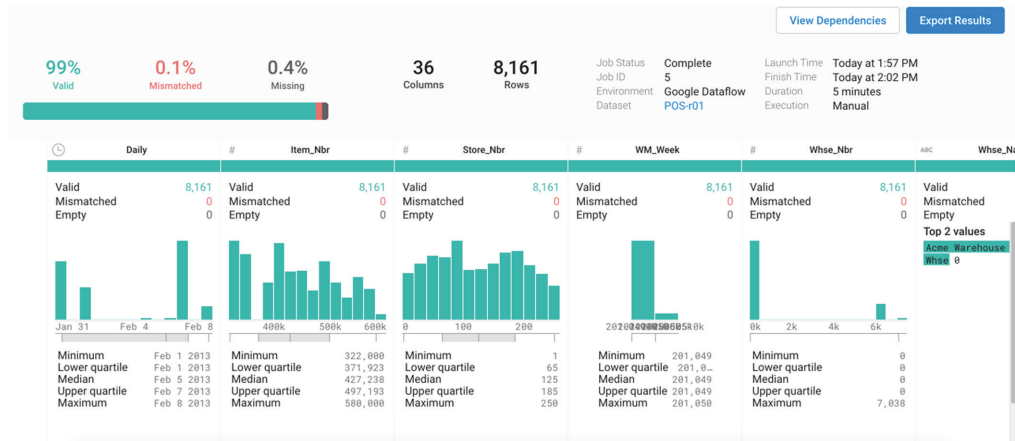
View Dependencies | Export Results

99%
Valid

0.1%
Mismatched

0.4%
Missing

36
Columns

8,161
Rows

Job Status Complete
Job ID 5
Environment Google Dataflow
Dataset POS-r01

Launch Time Today at 1:57 PM
Finish Time Today at 2:02 PM
Duration 5 minutes
Execution Manual

Daily
Valid 8,161
Mismatched 0
Empty 0
Jan 31 Feb 4 Feb 8
Minimum Feb 1 2013
Lower quartile Feb 1 2013
Median Feb 5 2013
Upper quartile Feb 7 2013
Maximum Feb 8 2013

# Item_Nbr
Valid 8,161
Mismatched 0
Empty 0
400k 500k 600k
Minimum 322,000
Lower quartile 371,923
Median 427,238
Upper quartile 497,193
Maximum 580,000

# Store_Nbr
Valid 8,161
Mismatched 0
Empty 0
0 100 200
Minimum 1
Lower quartile 65
Median 125
Upper quartile 185
Maximum 250

# WM_Week
Valid 8,161
Mismatched 0
Empty 0
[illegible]
Minimum 201,049
Lower quartile 201,0...
Median 201,049
Upper quartile 201,049
Maximum 201,050

# Whse_Nbr
Valid 8,161
Mismatched 0
Empty 0
0k 2k 4k 6k
Minimum 0
Lower quartile 0
Median 0
Upper quartile 0
Maximum 7,038

ABC Whse_Na
Valid
Mismatched
Empty
Top 2 values
Acme Warehouse
Whse 0